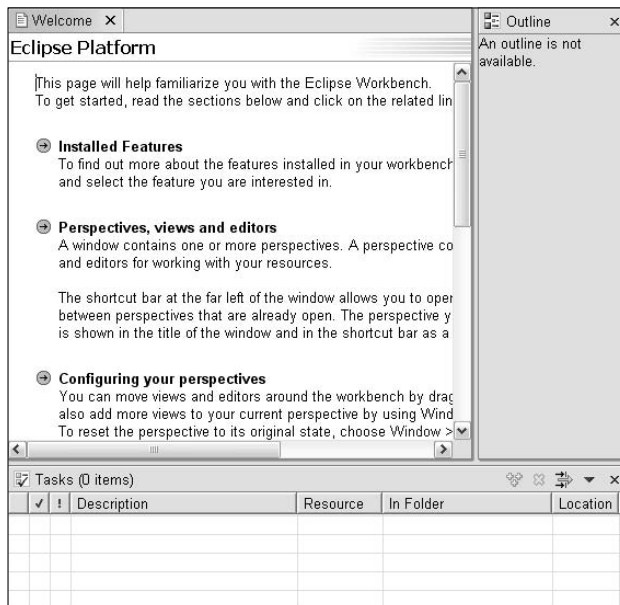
Welcome ×

Eclipse Platform

This page will help familiarize you with the Eclipse Workbench. To get started, read the sections below and click on the related lin

Installed Features
To find out more about the features installed in your workbench and select the feature you are interested in.

Perspectives, views and editors
A window contains one or more perspectives. A perspective co and editors for working with your resources.

The shortcut bar at the far left of the window allows you to oper between perspectives that are already open. The perspective y is shown in the title of the window and in the shortcut bar as a

Configuring your perspectives
You can move views and editors around the workbench by drag also add more views to your current perspective by using Wind To reset the perspective to its original state, choose Window >

Outline ×
An outline is not available.

Tasks (0 items)

| ✓ | ! | Description | Resource | In Folder | Location |
|---|---|---|---|---|---|
| | | | | | |